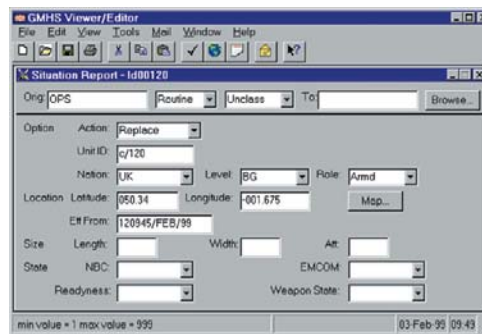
GMHS Viewer/Editor
File Edit View Tools Mail Window Help
Situation Report - Id00120
Orig: OPS
Routine
Unclass
To:
Browse...
Option Action: Replace
Unit ID: c/120
Nation: UK
Level: BG
Role: Armd
Location Latitude: 050.34
Longitude: -001.675
Map...
Eff From: 120945/FEB/99
Size Length:
Width:
Alt:
State NBC:
EMCOM:
Readyness:
Weapon State:
min value = 1 max value = 999
03-Feb-99 09:49